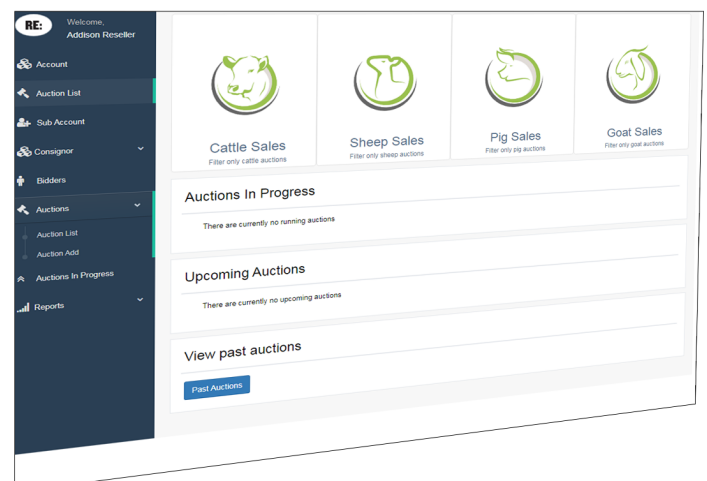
RE:
Welcome,
Addison Reseller

Account
Auction List
Sub Account
Consignor
Bidders
Auctions
Auction List
Auction Add
Auctions In Progress
Reports

Cattle Sales
Filter only cattle auctions

Sheep Sales
Filter only sheep auctions

Pig Sales
Filter only pig auctions

Goat Sales
Filter only goat auctions

Auctions In Progress
There are currently no running auctions

Upcoming Auctions
There are currently no upcoming auctions

View past auctions
Past Auctions